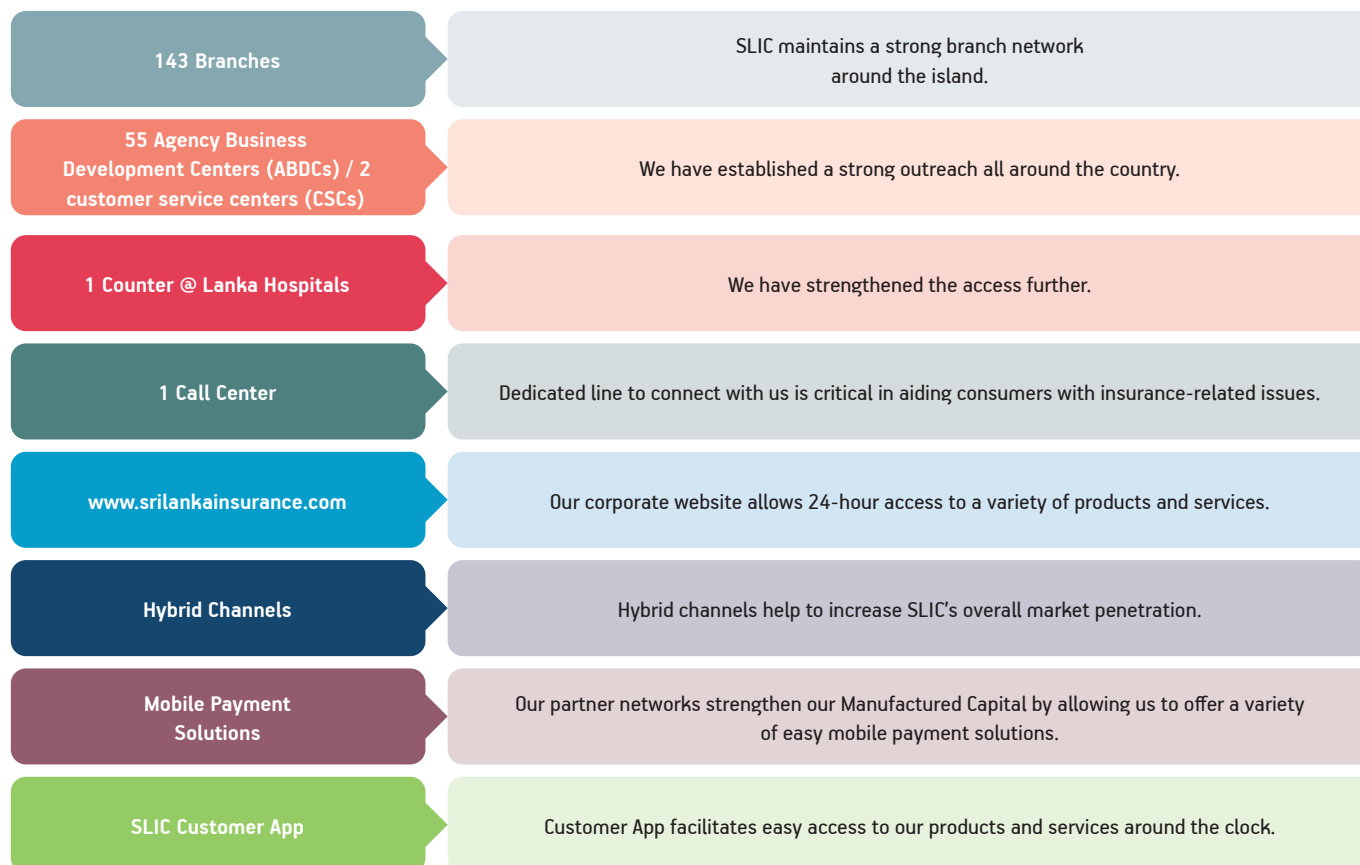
143 Branches

SLIC maintains a strong branch network around the island.

55 Agency Business Development Centers (ABDCs) / 2 customer service centers (CSCs)

We have established a strong outreach all around the country.

1 Counter @ Lanka Hospitals

We have strengthened the access further.

1 Call Center

Dedicated line to connect with us is critical in aiding consumers with insurance-related issues.

www.srilankainsurance.com

Our corporate website allows 24-hour access to a variety of products and services.

Hybrid Channels

Hybrid channels help to increase SLIC's overall market penetration.

Mobile Payment Solutions

Our partner networks strengthen our Manufactured Capital by allowing us to offer a variety of easy mobile payment solutions.

SLIC Customer App

Customer App facilitates easy access to our products and services around the clock.